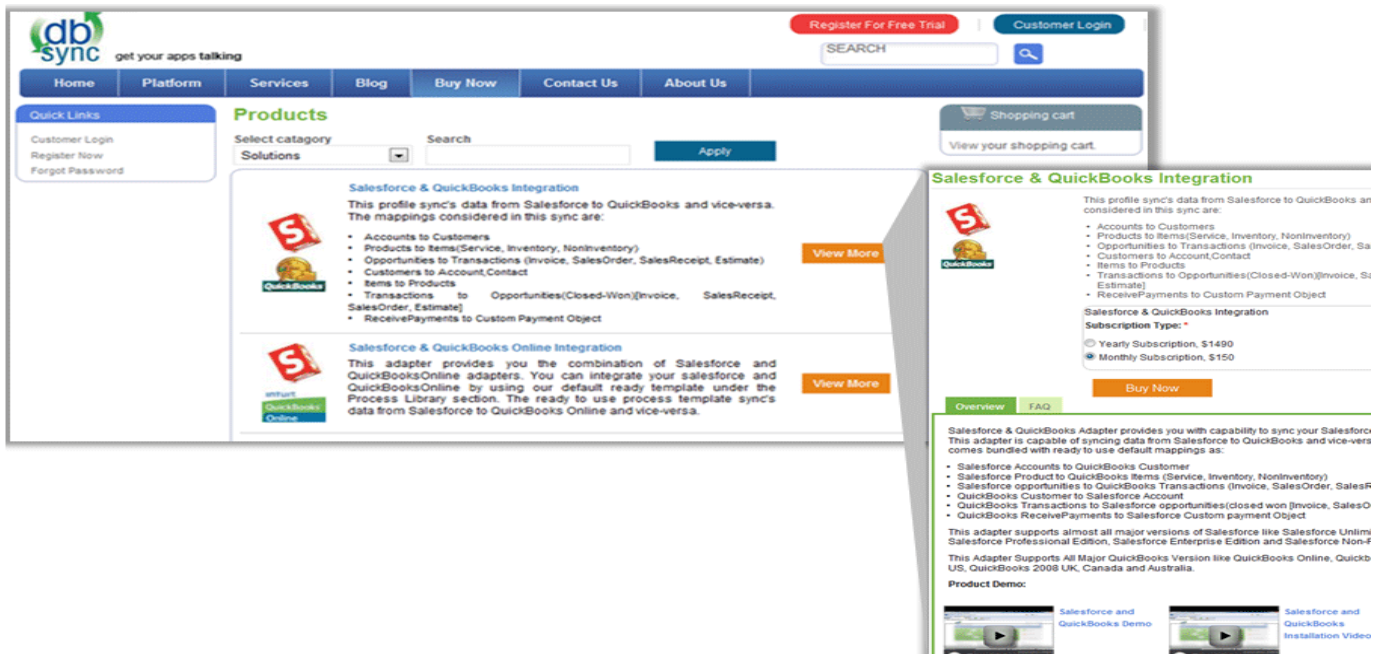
db sync get your apps talking

Register For Free Trial

Customer Login

SEARCH

Home | Platform | Services | Blog | Buy Now | Contact Us | About Us

Quick Links

Customer Login
Register Now
Forgot Password

Products

Select catagory
Solutions

Search

Apply

Shopping cart

View your shopping cart.

Salesforce & QuickBooks Integration

This profile sync's data from Salesforce to QuickBooks and vice-versa. The mappings considered in this sync are:

- Accounts to Customers
- Products to Items(Service, Inventory, NonInventory)
- Opportunities to Transactions (Invoice, SalesOrder, SalesReceipt, Estimate)
- Customers to Account,Contact
- Items to Products
- Transactions to Opportunities(Closed-Won)[Invoice, SalesReceipt, SalesOrder, Estimate]
- ReceivePayments to Custom Payment Object

View More

QuickBooks

Salesforce & QuickBooks Online Integration

This adapter provides you the combination of Salesforce and QuickBooksOnline adapters. You can integrate your salesforce and QuickBooksOnline by using our default ready template under the Process Library section. The ready to use process template sync's data from Salesforce to QuickBooks Online and vice-versa.

View More

intuit QuickBooks Online

Salesforce & QuickBooks Integration

This profile sync's data from Salesforce to QuickBooks an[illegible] considered in this sync are:

- Accounts to Customers
- Products to Items(Service, Inventory, NonInventory)
- Opportunities to Transactions (Invoice, SalesOrder, Sa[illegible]
- Customers to Account,Contact
- Items to Products
- Transactions to Opportunities(Closed-Won)[Invoice, Sa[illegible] Estimate]
- ReceivePayments to Custom Payment Object

QuickBooks

Salesforce & QuickBooks Integration
Subscription Type: *

Yearly Subscription, $1490
Monthly Subscription, $150

Buy Now

Overview | FAQ

Salesforce & QuickBooks Adapter provides you with capability to sync your Salesforc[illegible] This adapter is capable of syncing data from Salesforce to QuickBooks and vice-vers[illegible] comes bundled with ready to use default mappings as:

- Salesforce Accounts to QuickBooks Customer
- Salesforce Product to QuickBooks Items (Service, Inventory, NonInventory)
- Salesforce opportunities to QuickBooks Transactions (Invoice, SalesOrder, SalesR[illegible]
- QuickBooks Customer to Salesforce Account
- QuickBooks Transactions to Salesforce opportunities(closed won [Invoice, SalesO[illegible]
- QuickBooks ReceivePayments to Salesforce Custom payment Object

This adapter supports almost all major versions of Salesforce like Salesforce Unlim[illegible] Salesforce Professional Edition, Salesforce Enterprise Edition and Salesforce Non-P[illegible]

This Adapter Supports All Major QuickBooks Version like QuickBooks Online, Quickb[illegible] US, QuickBooks 2008 UK, Canada and Australia.

Product Demo:

Salesforce and QuickBooks Demo

Salesforce and QuickBooks Installation Video